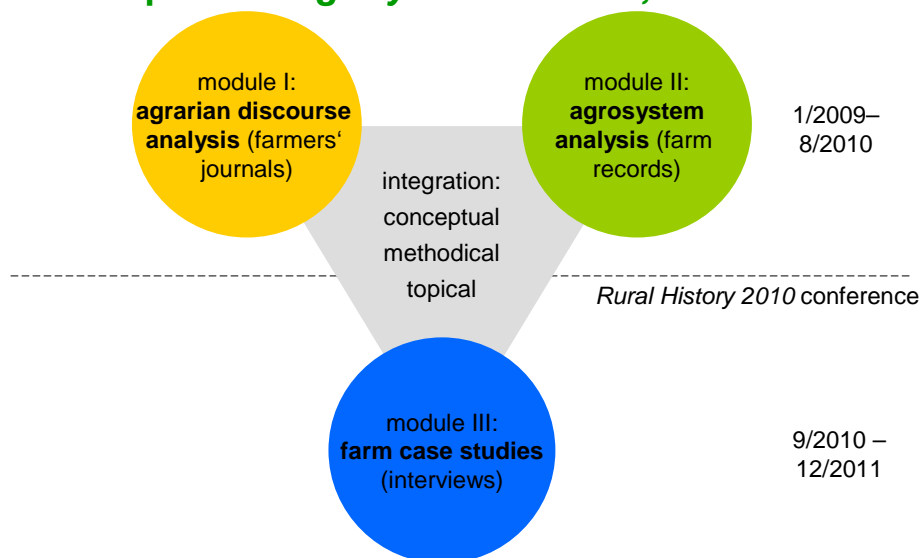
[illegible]

module I: **agrarian discourse analysis** (farmers' journals)

module II: **agrosystem analysis** (farm records)

1/2009– 8/2010

integration: conceptual methodical topical

*Rural History 2010* conference

module III: **farm case studies** (interviews)

9/2010 – 12/2011